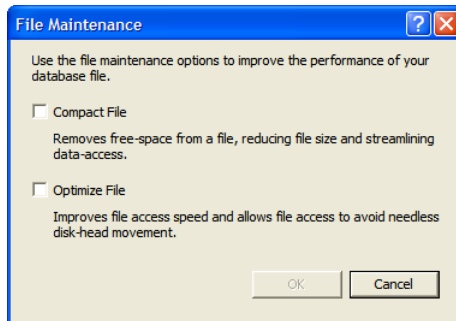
File Maintenance

Use the file maintenance options to improve the performance of your database file.

Compact File

Removes free-space from a file, reducing file size and streamlining data-access.

Optimize File

Improves file access speed and allows file access to avoid needless disk-head movement.

OK

Cancel